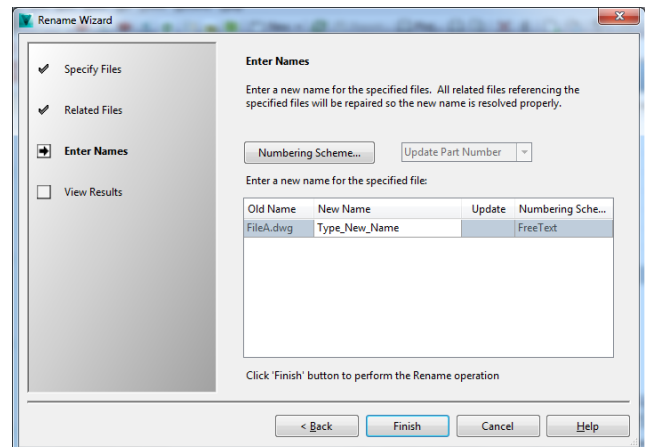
Rename Wizard

Specify Files

Related Files

Enter Names

View Results

Enter Names

Enter a new name for the specified files. All related files referencing the specified files will be repaired so the new name is resolved properly.

Numbering Scheme...

Update Part Number

Enter a new name for the specified file:

| Old Name | New Name | Update | Numbering Sche... |
|---|---|---|---|
| FileA.dwg | Type_New_Name | | FreeText |

Click 'Finish' button to perform the Rename operation

< Back

Finish

Cancel

Help